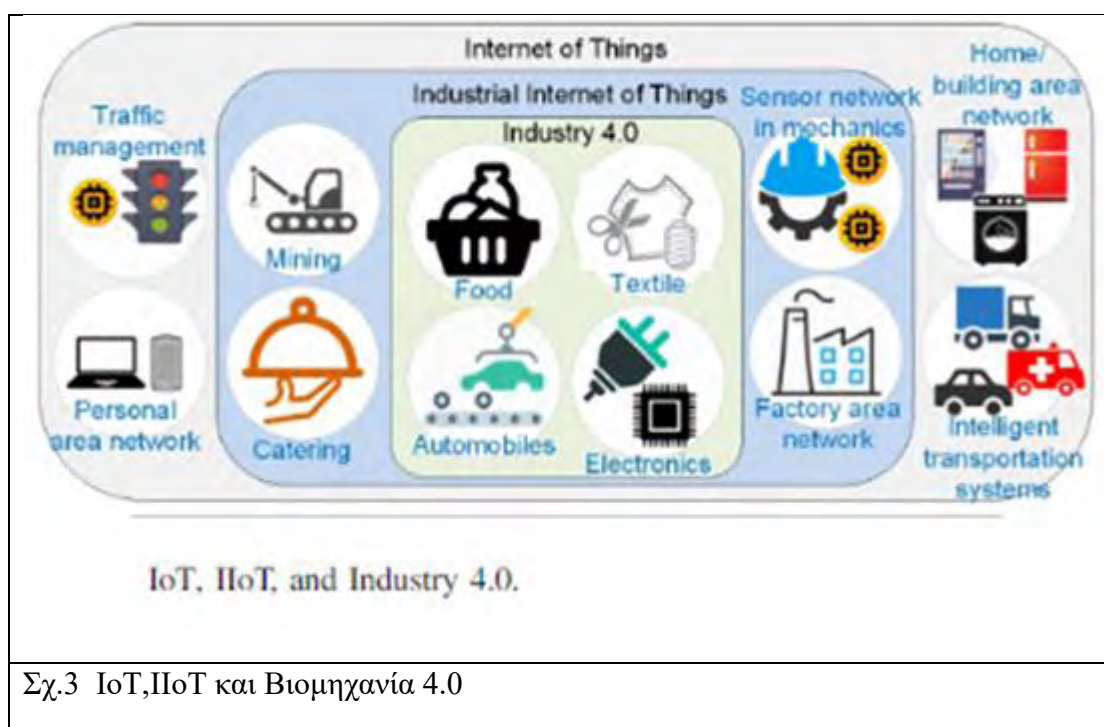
Internet of Things

Industrial Internet of Things

Industry 4.0

Traffic management

Personal area network

Mining

Catering

Food

Textile

Automobiles

Electronics

Sensor network in mechanics

Factory area network

Home/ building area network

Intelligent transportation systems

IoT, IIoT, and Industry 4.0.

Σχ.3 IoT,IIoT και Βιομηχανία 4.0